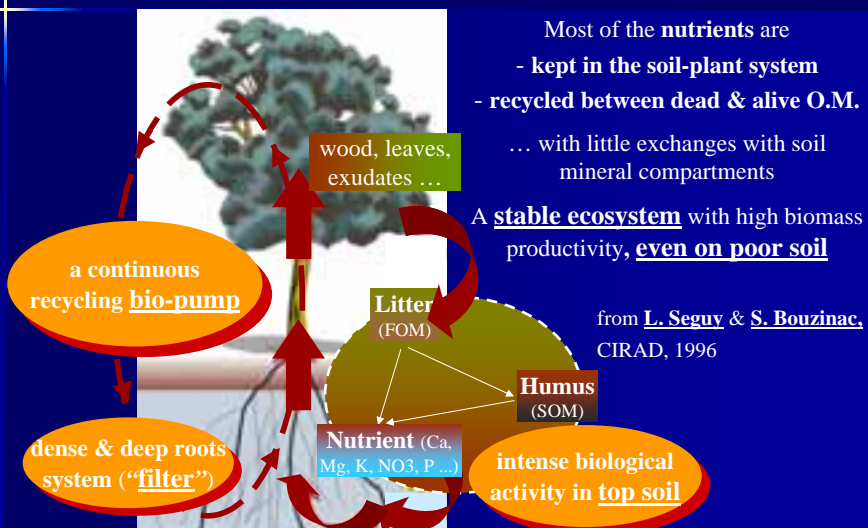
Most of the **nutrients** are
- **kept in the soil-plant system**
- **recycled between dead & alive O.M.**

… with little exchanges with soil mineral compartments

A **stable ecosystem** with high biomass productivity**, even on poor soil**

from **L. Seguy** & **S. Bouzinac,** CIRAD, 1996

wood, leaves, exudates …

a continuous recycling **bio-pump**

Litter (FOM)

Humus (SOM)

Nutrient (Ca, Mg, K, NO3, P ...)

dense & deep roots system ("**filter**")

intense biological activity in **top soil**